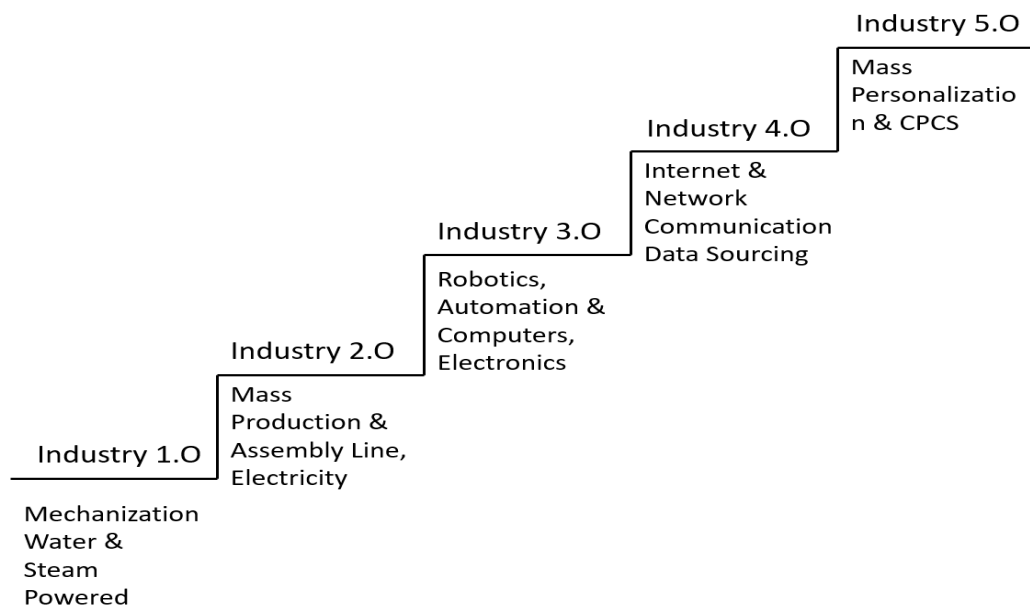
Industry 1.O

Mechanization Water & Steam Powered

Industry 2.O

Mass Production & Assembly Line, Electricity

Industry 3.O

Robotics, Automation & Computers, Electronics

Industry 4.O

Internet & Network Communication Data Sourcing

Industry 5.O

Mass Personalizatio n & CPCS